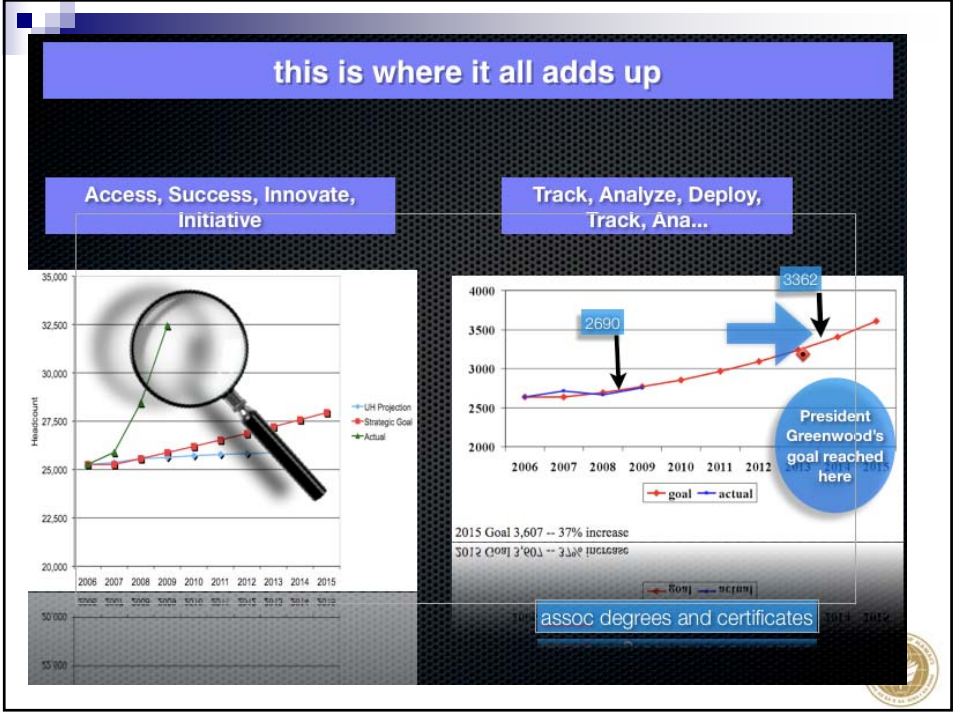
this is where it all adds up

Access, Success, Innovate, Initiative

Track, Analyze, Deploy, Track, Ana...

35,000
32,500
30,000
27,500
25,000
22,500
20,000

Headcount

2006 2007 2008 2009 2010 2011 2012 2013 2014 2015

UH Projection
Strategic Goal
Actual

4000
3500
3000
2500
2000

2006 2007 2008 2009 2010 2011 2012 2013 2014 2015

2690

3362

President Greenwood's goal reached here

goal actual

2015 Goal 3,607 -- 37% increase

assoc degrees and certificates